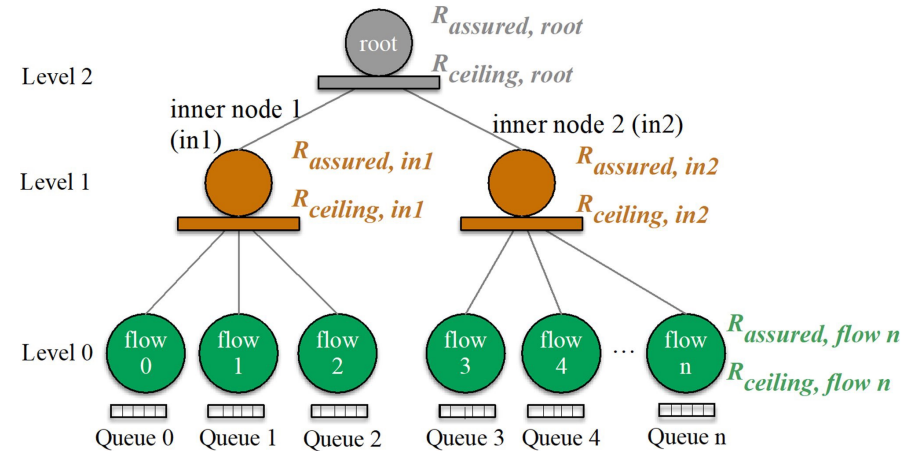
root
$R_{assured, root}$
Level 2
$R_{ceiling, root}$
inner node 1 (in1)
inner node 2 (in2)
Level 1
$R_{assured, in1}$
$R_{ceiling, in1}$
$R_{assured, in2}$
$R_{ceiling, in2}$
Level 0
flow 0
flow 1
flow 2
flow 3
flow 4
…
flow n
$R_{assured, flow\ n}$
$R_{ceiling, flow\ n}$
Queue 0
Queue 1
Queue 2
Queue 3
Queue 4
Queue n